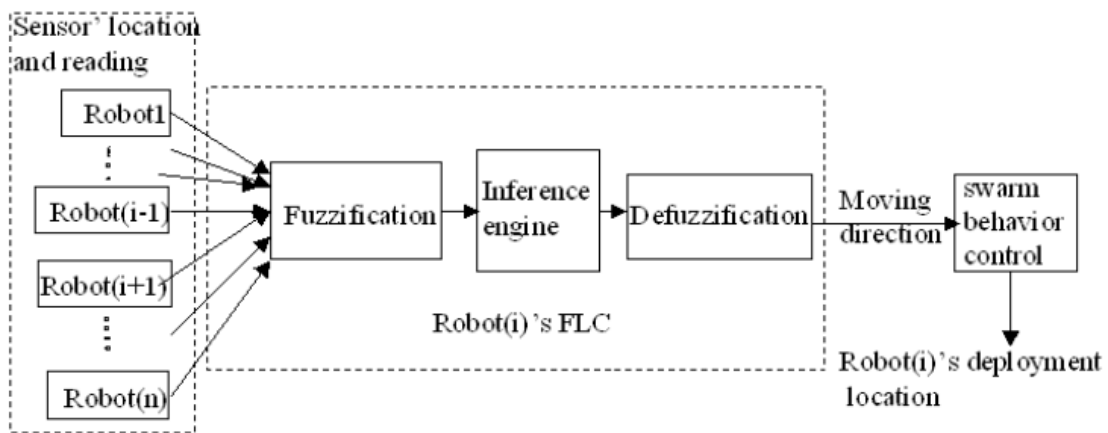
Sensor' location and reading

Robot1

⋮

Robot(i-1)

Robot(i+1)

⋮

Robot(n)

Fuzzification

Inference engine

Defuzzification

Moving direction

swarm behavior control

Robot(i)'s FLC

Robot(i)'s deployment location